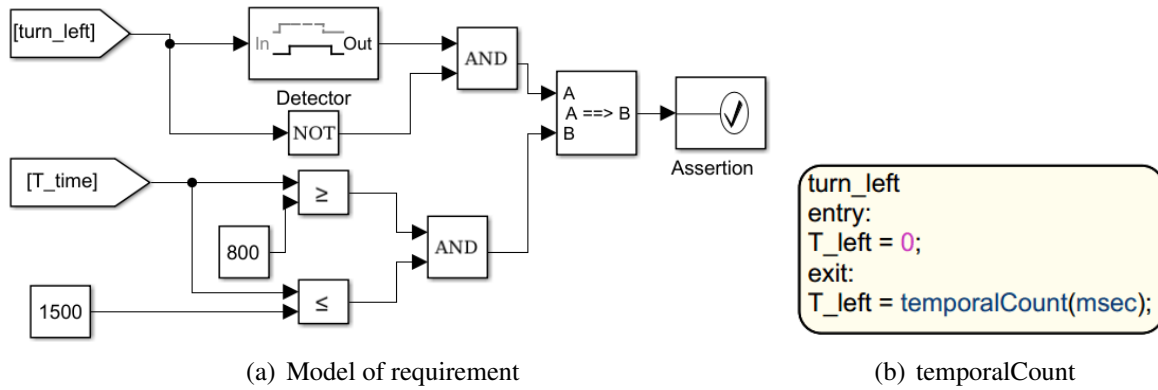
[turn_left]

In Out

Detector

AND

NOT

A
A ==> B
B

Assertion

[T_time]

≥

800

AND

1500

≤

turn_left
entry:
T_left = 0;
exit:
T_left = temporalCount(msec);

(a) Model of requirement

(b) temporalCount